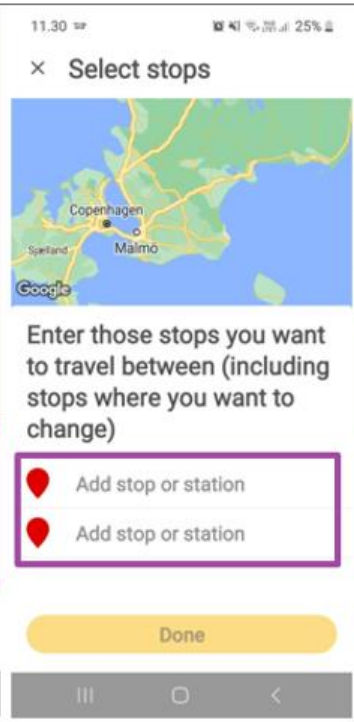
11.30

25%

× Select stops

Copenhagen

Malmö

Sjælland

Google

Enter those stops you want to travel between (including stops where you want to change)

Add stop or station

Add stop or station

Done